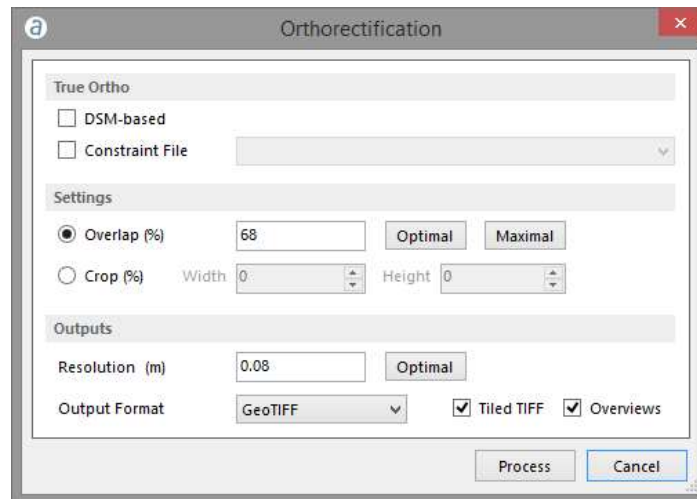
Orthorectification

True Ortho

DSM-based

Constraint File

Settings

Overlap (%) 68 Optimal Maximal

Crop (%) Width 0 Height 0

Outputs

Resolution (m) 0.08 Optimal

Output Format GeoTIFF Tiled TIFF Overviews

Process Cancel